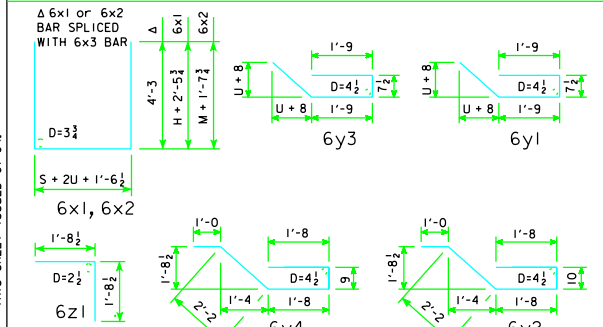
Δ 6x1 or 6x2 BAR SPLICED WITH 6x3 BAR

D=$3\frac{3}{4}$

S + 2U + 1'-$6\frac{1}{2}$

6x1, 6x2

| Δ | 6x1 | 6x2 |
|---|---|---|
| 4'-3 | H + 2'-$5\frac{3}{4}$ | M + 1'-$7\frac{3}{4}$ |

1'-9
U + 8
D=$4\frac{1}{2}$
$7\frac{1}{2}$
U + 8
1'-9
6y3

1'-9
U + 8
D=$4\frac{1}{2}$
$7\frac{1}{2}$
U + 8
1'-9
6y1

1'-$8\frac{1}{2}$
D=$2\frac{1}{2}$
1'-$8\frac{1}{2}$
6z1

1'-0
1'-8
1'-$8\frac{1}{2}$
D=$4\frac{1}{2}$
9
2'-2
1'-4
1'-8
6x4

1'-0
1'-8
1'-$8\frac{1}{2}$
D=$4\frac{1}{2}$
10
2'-2
1'-4
1'-8
6x3